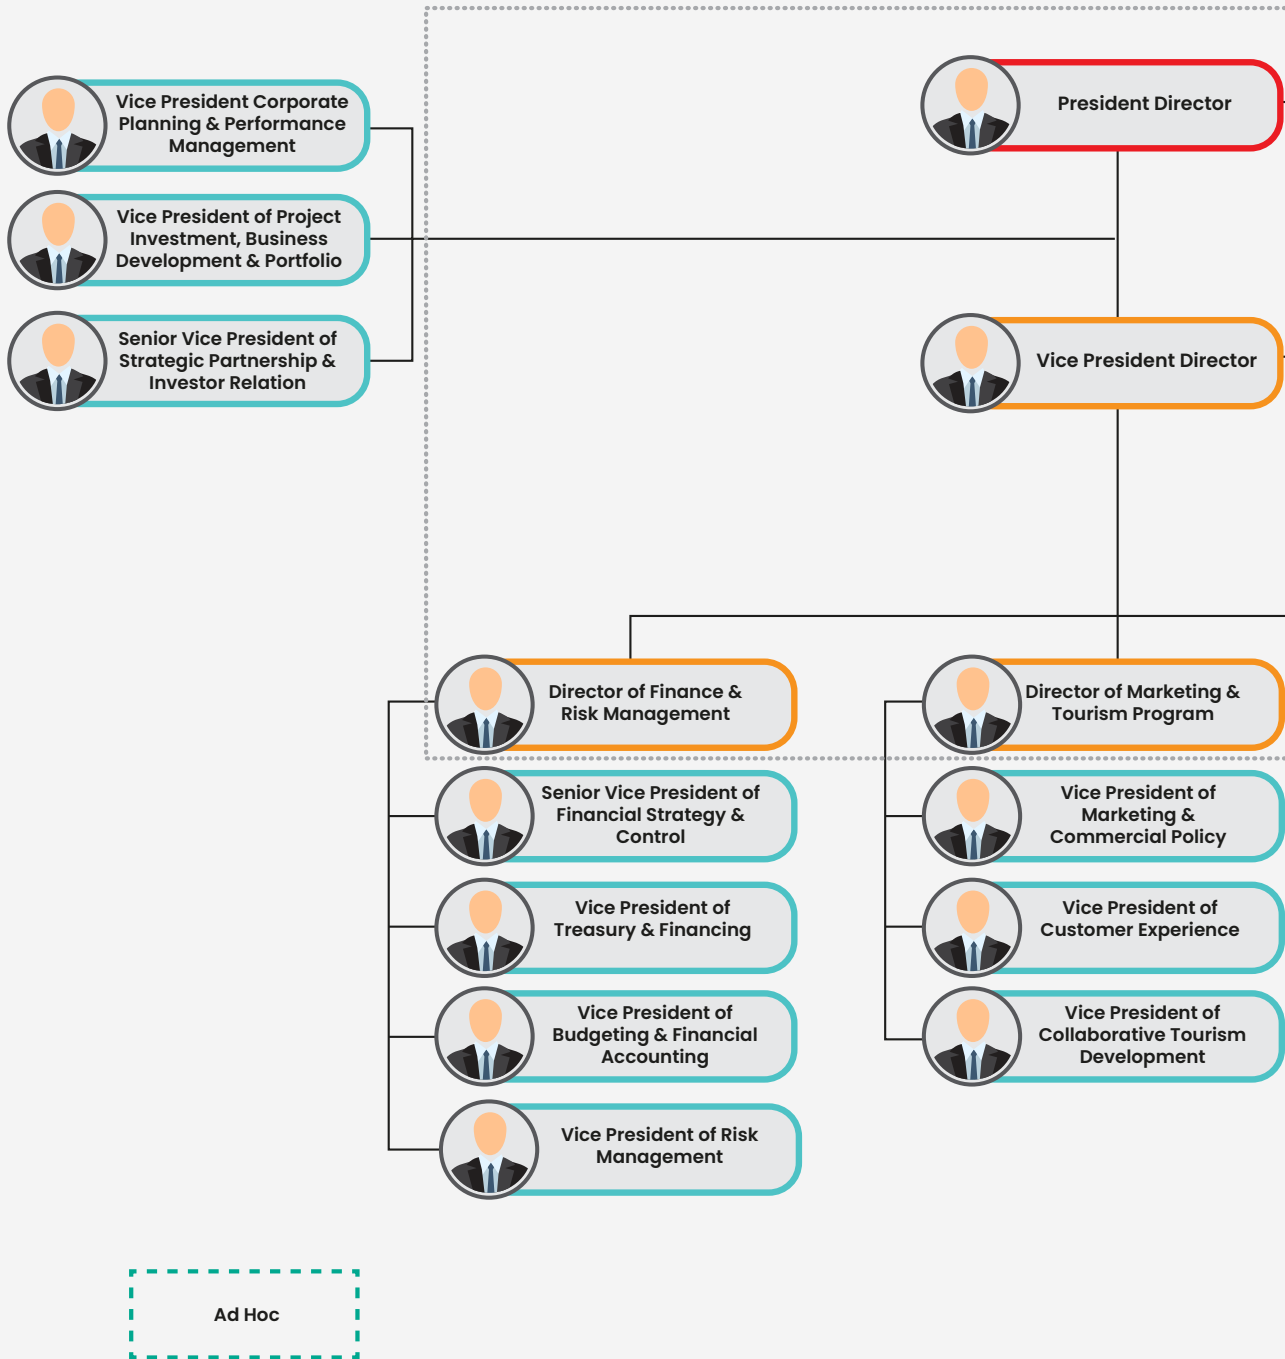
Vice President Corporate Planning & Performance Management

Vice President of Project Investment, Business Development & Portfolio

Senior Vice President of Strategic Partnership & Investor Relation

President Director

Vice President Director

Director of Finance & Risk Management

Senior Vice President of Financial Strategy & Control

Vice President of Treasury & Financing

Vice President of Budgeting & Financial Accounting

Vice President of Risk Management

Director of Marketing & Tourism Program

Vice President of Marketing & Commercial Policy

Vice President of Customer Experience

Vice President of Collaborative Tourism Development

Ad Hoc